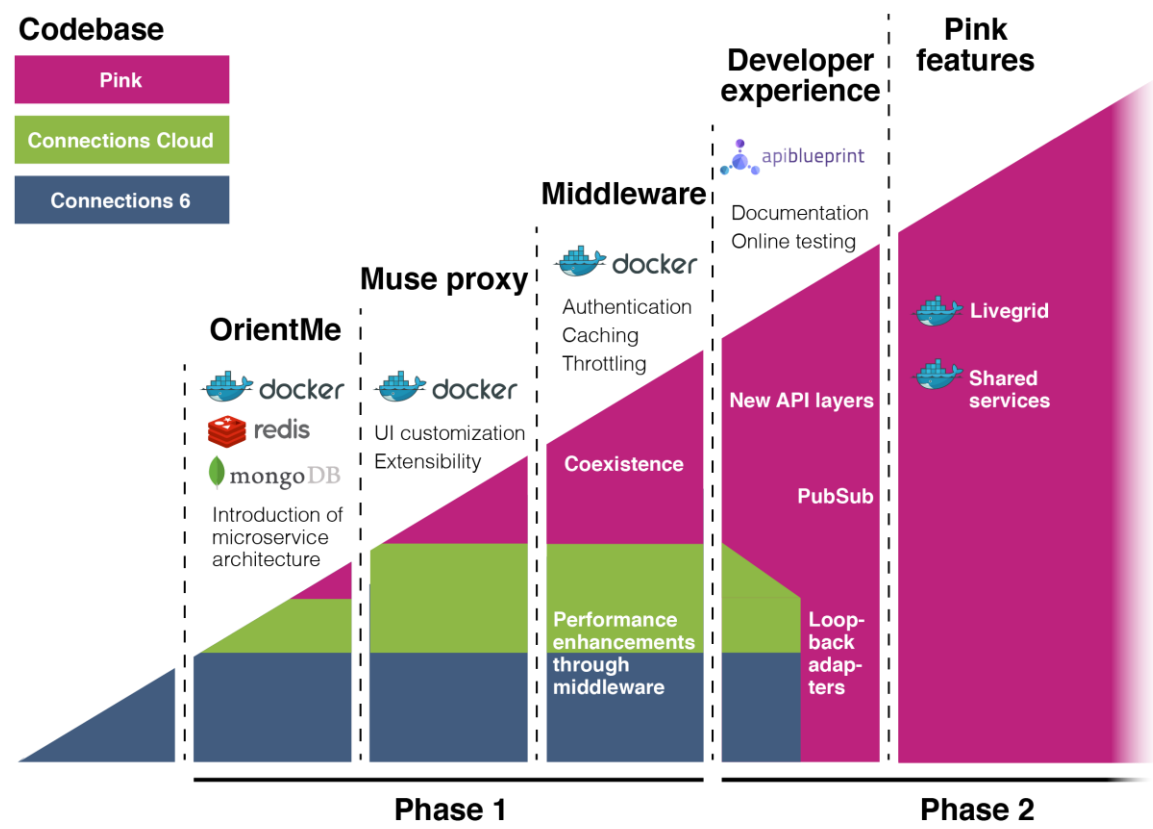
Codebase

Pink

Connections Cloud

Connections 6

OrientMe

docker

redis

mongoDB

Introduction of microservice architecture

Muse proxy

docker

UI customization
Extensibility

Middleware

docker

Authentication
Caching
Throttling

Coexistence

Performance enhancements through middleware

Developer experience

apiblueprint

Documentation
Online testing

New API layers

PubSub

Loop-back adap-ters

Pink features

Livegrid

Shared services

Phase 1

Phase 2